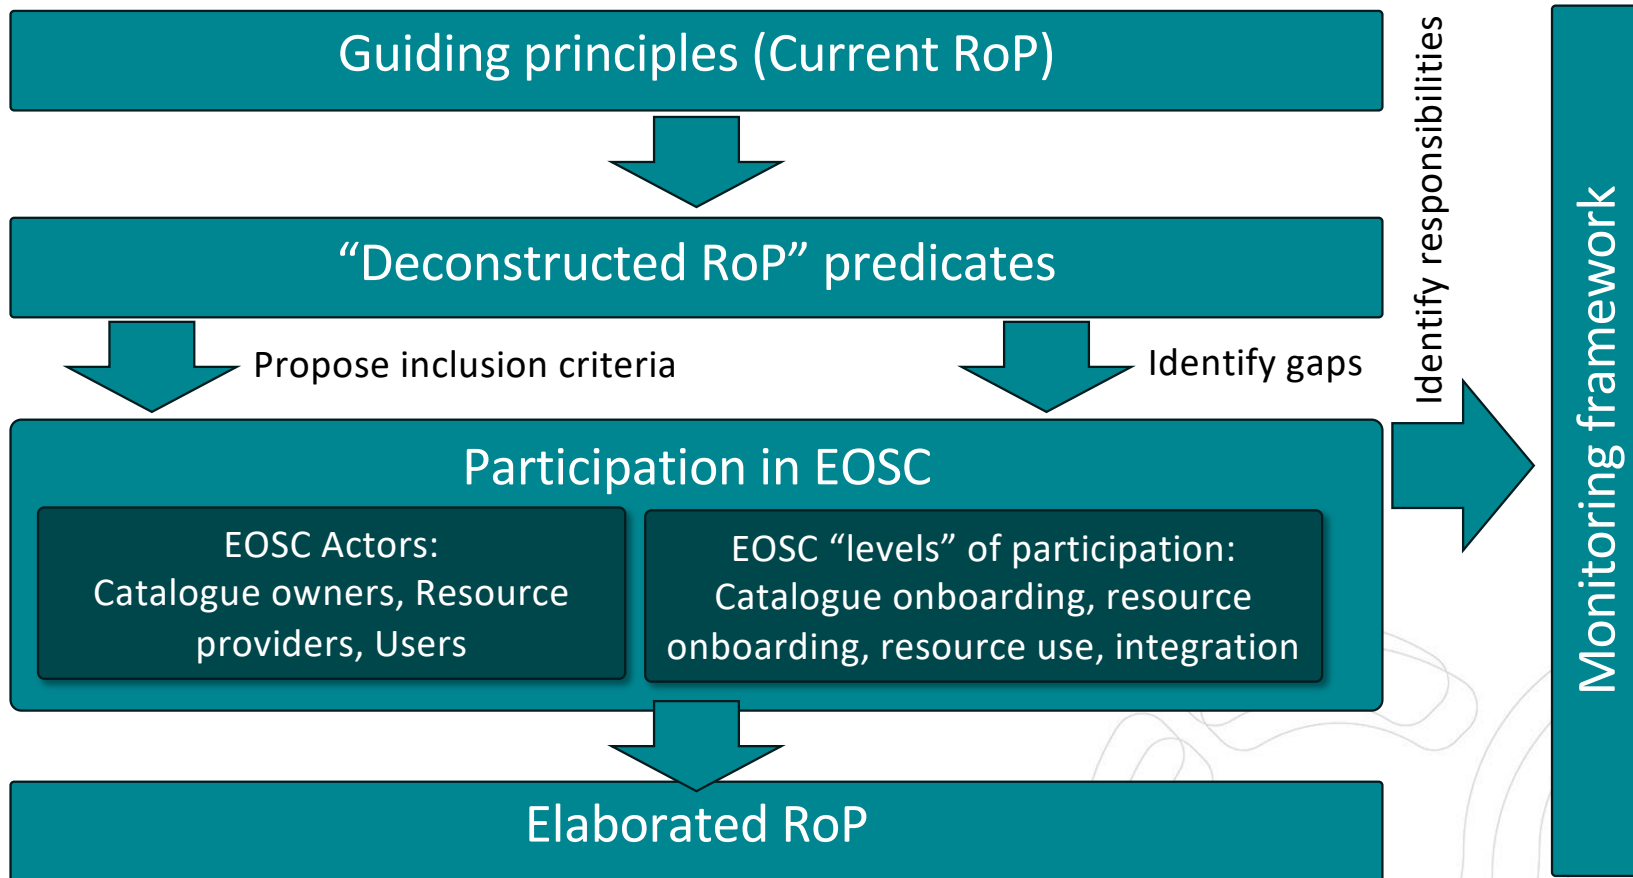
Guiding principles (Current RoP)

"Deconstructed RoP" predicates

Propose inclusion criteria

Identify gaps

Identify responsibilities

Participation in EOSC

EOSC Actors: Catalogue owners, Resource providers, Users

EOSC "levels" of participation: Catalogue onboarding, resource onboarding, resource use, integration

Elaborated RoP

Monitoring framework